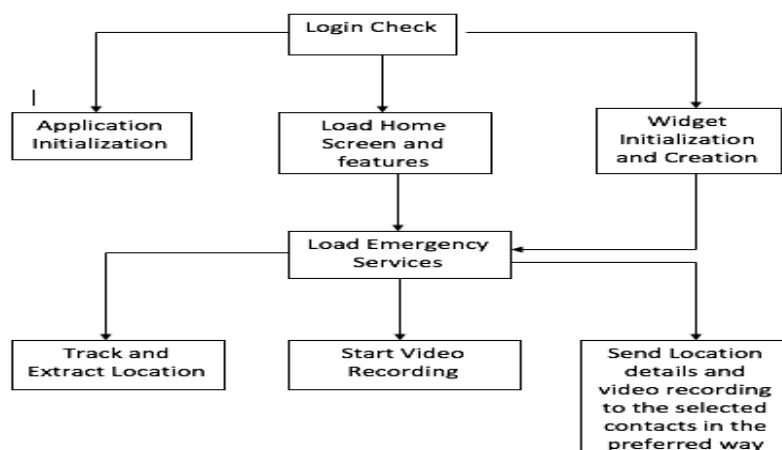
Login Check

Application Initialization

Load Home Screen and features

Widget Initialization and Creation

Load Emergency Services

Track and Extract Location

Start Video Recording

Send Location details and video recording to the selected contacts in the preferred way